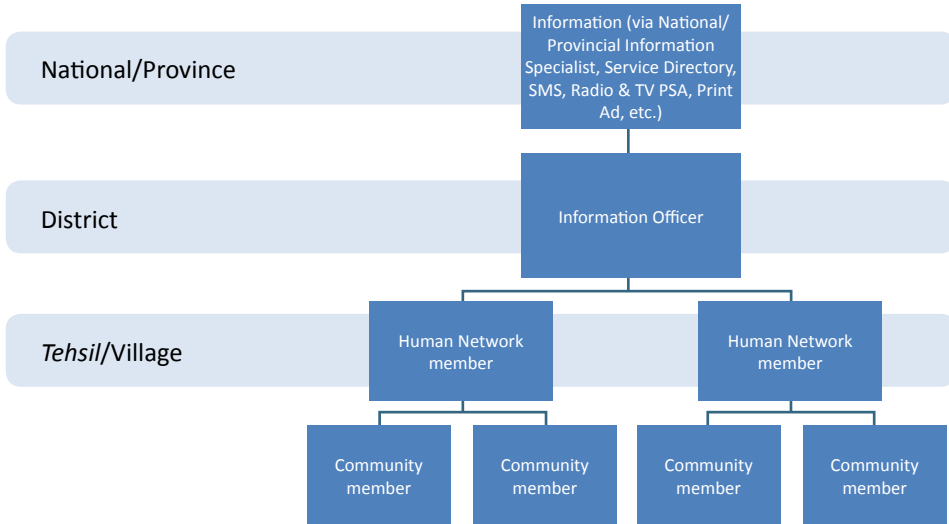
National/Province

Information (via National/ Provincial Information Specialist, Service Directory, SMS, Radio & TV PSA, Print Ad, etc.)

District

Information Officer

Tehsil/Village

Human Network member

Human Network member

Community member

Community member

Community member

Community member